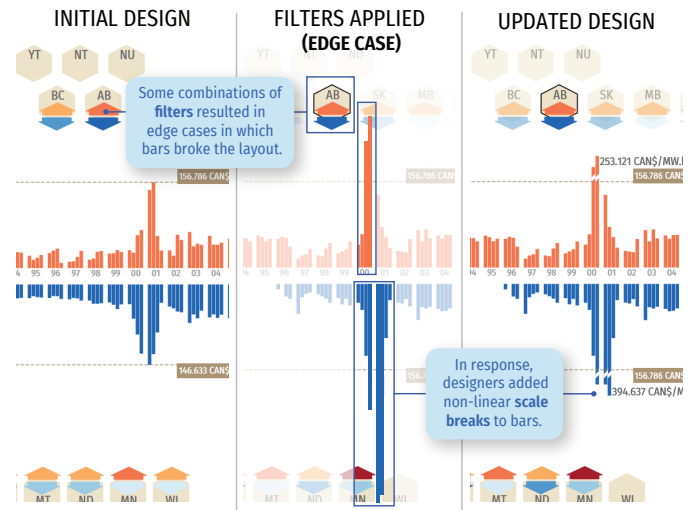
INITIAL DESIGN

YT NT NU

BC AB

Some combinations of **filters** resulted in edge cases in which bars broke the layout.

156.786 CAN$

4 95 96 97 98 99 00 01 02 03 04

146.633 CAN$

MT ND MN WI

FILTERS APPLIED
(EDGE CASE)

YT NT NU

AB SK MB

156.786 CAN$

4 95 96 97 98 99 00 01 02 03 04

In response, designers added non-linear **scale breaks** to bars.

MT ND MN WI

UPDATED DESIGN

YT NT NU

BC AB SK MB

253.121 CAN$/MW.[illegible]

156.786 CAN$

4 95 96 97 98 99 00 01 02 03 04

156.786 CAN$

394.637 CAN$/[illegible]

MT ND MN WI